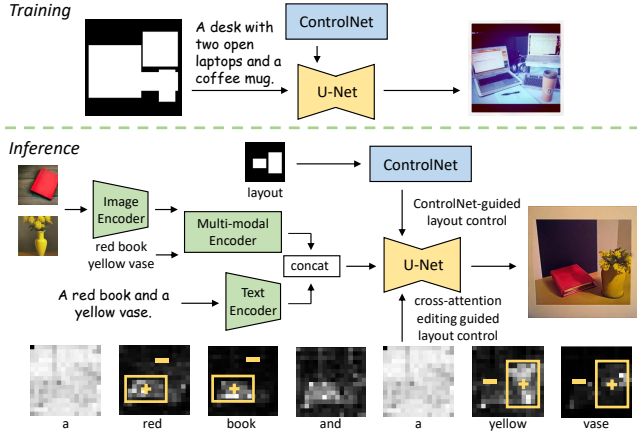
Training

A desk with two open laptops and a coffee mug.

ControlNet

U-Net

Inference

layout

ControlNet

Image Encoder

red book
yellow vase

Multi-modal Encoder

ControlNet-guided layout control

concat

U-Net

A red book and a yellow vase.

Text Encoder

cross-attention editing guided layout control

a

red

book

and

a

yellow

vase